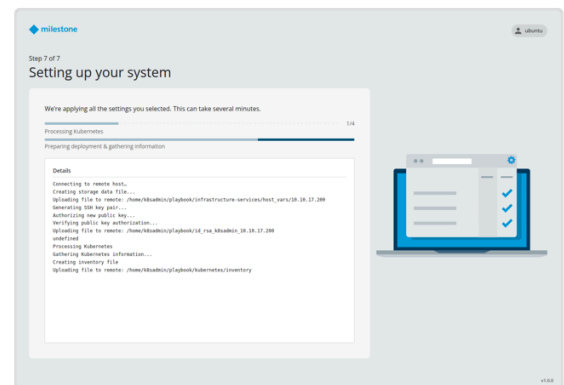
milestone

ubuntu

Step 7 of 7

Setting up your system

We're applying all the settings you selected. This can take several minutes.

1/4

Processing Kubernetes

Preparing deployment & gathering information

Details

Connecting to remote host...
Creating storage data file...
Uploading file to remote: /home/k8sadmin/playbook/infrastructure-services/host_vars/10.10.17.200
Generating SSH key pair...
Authorizing new public key...
Verifying public key authorization...
Uploading file to remote: /home/k8sadmin/playbook/id_rsa_k8sadmin_10.10.17.200
undefined
Processing Kubernetes
Gathering Kubernetes information...
Creating inventory file
Uploading file to remote: /home/k8sadmin/playbook/kubernetes/inventory

v1.0.0